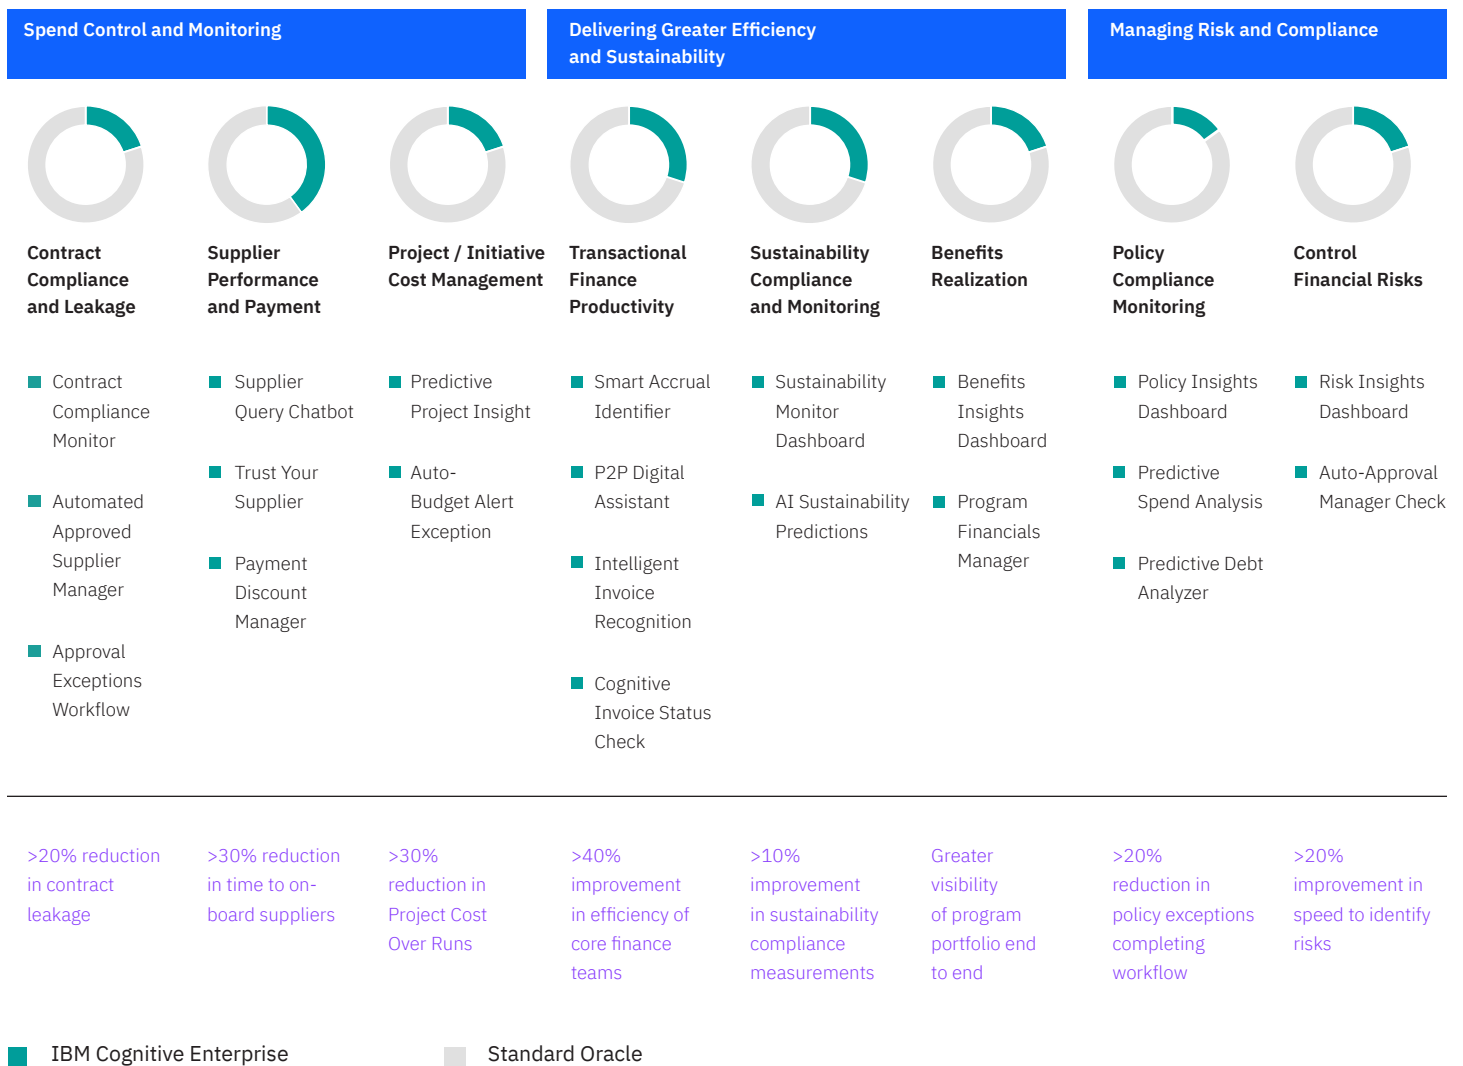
Spend Control and Monitoring

Delivering Greater Efficiency and Sustainability

Managing Risk and Compliance

Contract Compliance and Leakage

- Contract Compliance Monitor
- Automated Approved Supplier Manager
- Approval Exceptions Workflow

>20% reduction in contract leakage

Supplier Performance and Payment

- Supplier Query Chatbot
- Trust Your Supplier
- Payment Discount Manager

>30% reduction in time to on-board suppliers

Project / Initiative Cost Management

- Predictive Project Insight
- Auto-Budget Alert Exception

>30% reduction in Project Cost Over Runs

Transactional Finance Productivity

- Smart Accrual Identifier
- P2P Digital Assistant
- Intelligent Invoice Recognition
- Cognitive Invoice Status Check

>40% improvement in efficiency of core finance teams

Sustainability Compliance and Monitoring

- Sustainability Monitor Dashboard
- AI Sustainability Predictions

>10% improvement in sustainability compliance measurements

Benefits Realization

- Benefits Insights Dashboard
- Program Financials Manager

Greater visibility of program portfolio end to end

Policy Compliance Monitoring

- Policy Insights Dashboard
- Predictive Spend Analysis
- Predictive Debt Analyzer

>20% reduction in policy exceptions completing workflow

Control Financial Risks

- Risk Insights Dashboard
- Auto-Approval Manager Check

>20% improvement in speed to identify risks

IBM Cognitive Enterprise

Standard Oracle